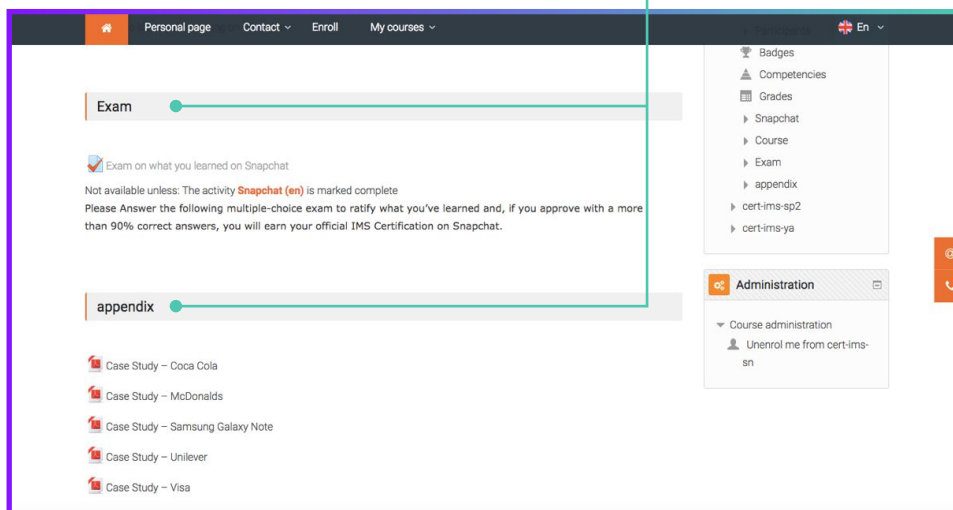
Personal page Contact Enroll My courses En

Badges
Competencies
Grades
Snapchat
Course
Exam
appendix
cert-ims-sp2
cert-ims-ya

Exam

Exam on what you learned on Snapchat

Not available unless: The activity Snapchat (en) is marked complete

Please Answer the following multiple-choice exam to ratify what you've learned and, if you approve with a more than 90% correct answers, you will earn your official IMS Certification on Snapchat.

Administration

Course administration
Unenrol me from cert-ims-sn

appendix

Case Study – Coca Cola

Case Study – McDonalds

Case Study – Samsung Galaxy Note

Case Study – Unilever

Case Study – Visa